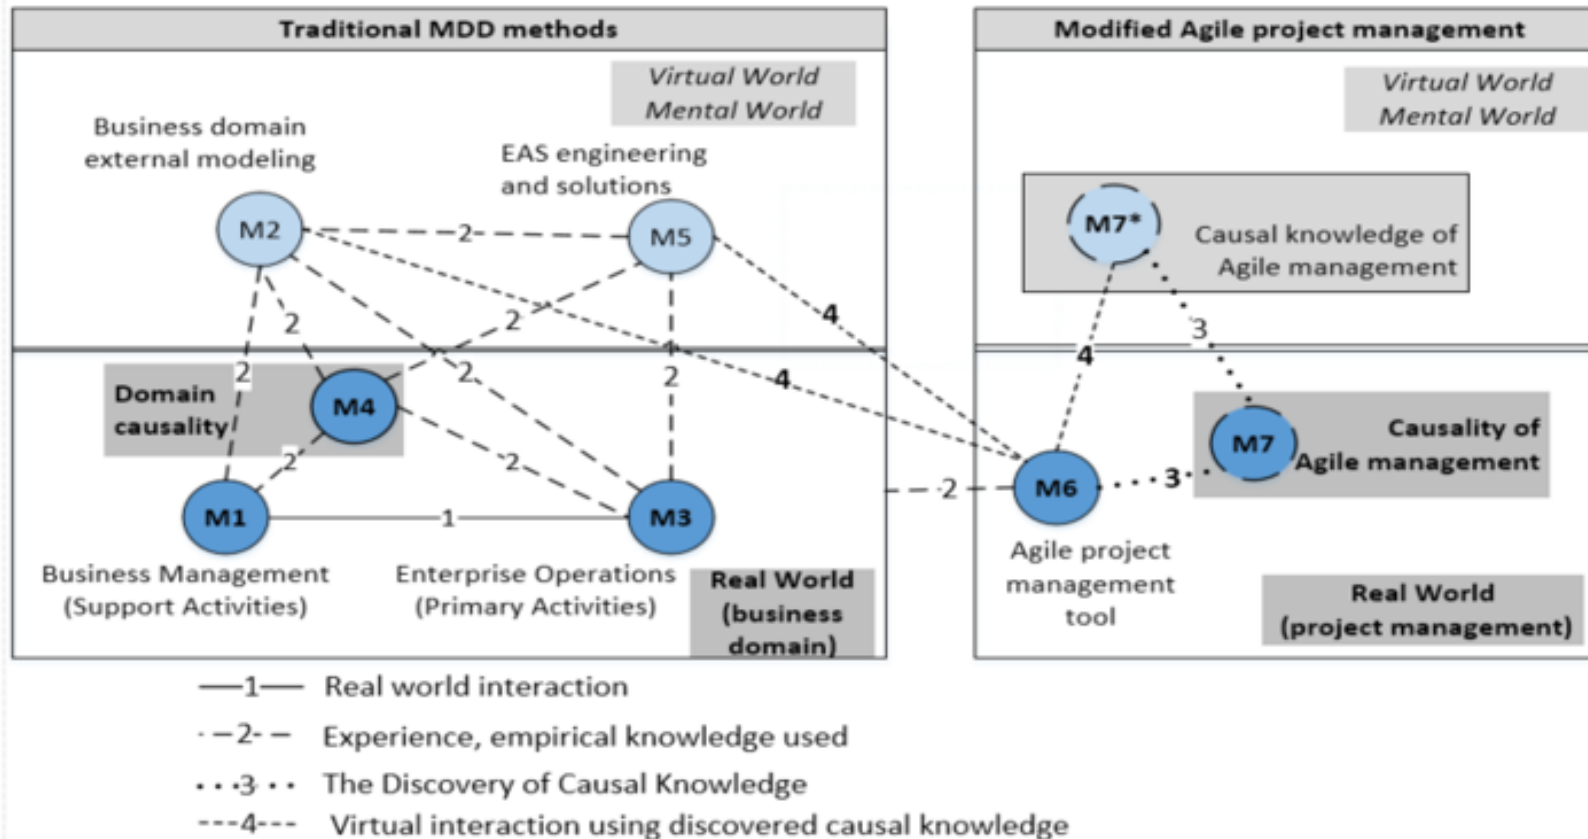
Traditional MDD methods

Virtual World
Mental World

Business domain external modeling

EAS engineering and solutions

M2

2

M5

4

2

2

2

4

Domain causality

M4

2

2

2

M1

1

M3

Business Management (Support Activities)

Enterprise Operations (Primary Activities)

Real World (business domain)

Modified Agile project management

Virtual World
Mental World

M7*

Causal knowledge of Agile management

3

4

M7

Causality of Agile management

2

M6

3

Agile project management tool

Real World (project management)

—1— Real world interaction

- —2- — Experience, empirical knowledge used

• • •3 • • The Discovery of Causal Knowledge

---4--- Virtual interaction using discovered causal knowledge